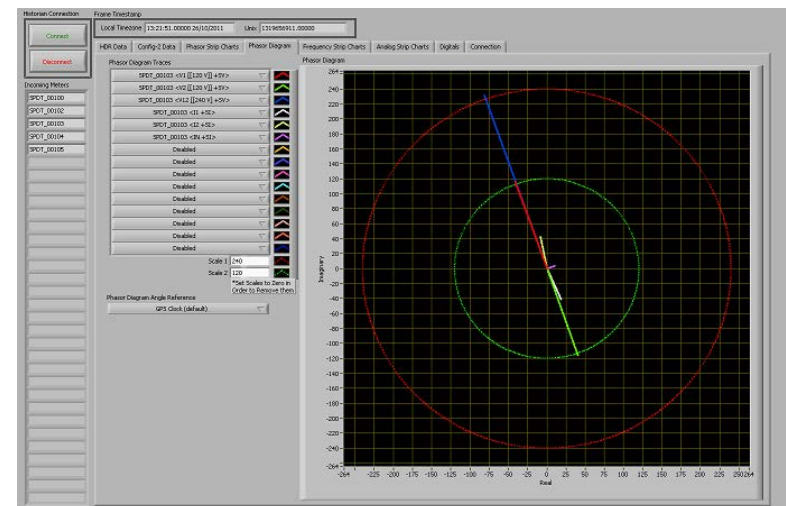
Historian Connection

Connect

Disconnect

Incoming Meters

SPDT_00100

SPDT_00102

SPDT_00103

SPDT_00104

SPDT_00105

Frame Timestamp

Local Timezone 15:21:51.00000 26/10/2011

Unix 1319658911.00000

HDR Data | Config-2 Data | Phasor Strip Charts | Phasor Diagram | Frequency Strip Charts | Analog Strip Charts | Digitals | Connection

Phasor Diagram Traces

SPDT_00103 <V1 [[120 V]] +SV>

SPDT_00103 <V2 [[120 V]] +SV>

SPDT_00103 <V12 [[240 V]] +SV>

SPDT_00103 <I1 +SI>

SPDT_00103 <I2 +SI>

SPDT_00103 <IN +SI>

Disabled

Disabled

Disabled

Disabled

Disabled

Disabled

Disabled

Disabled

Disabled

Disabled

Scale 1 240

Scale 2 120

*Set Scales to Zero in Order to Remove them.

Phasor Diagram Angle Reference

GPS Clock (default)

Phasor Diagram

264 240 220 200 180 160 140 120 100 80 60 40 20 0 -20 -40 -60 -80 -100 -120 -140 -160 -180 -200 -220 -240 -264

Imaginary

-264 -225 -200 -175 -150 -125 -100 -75 -50 -25 0 25 50 75 100 125 150 175 200 225 250 264

Real